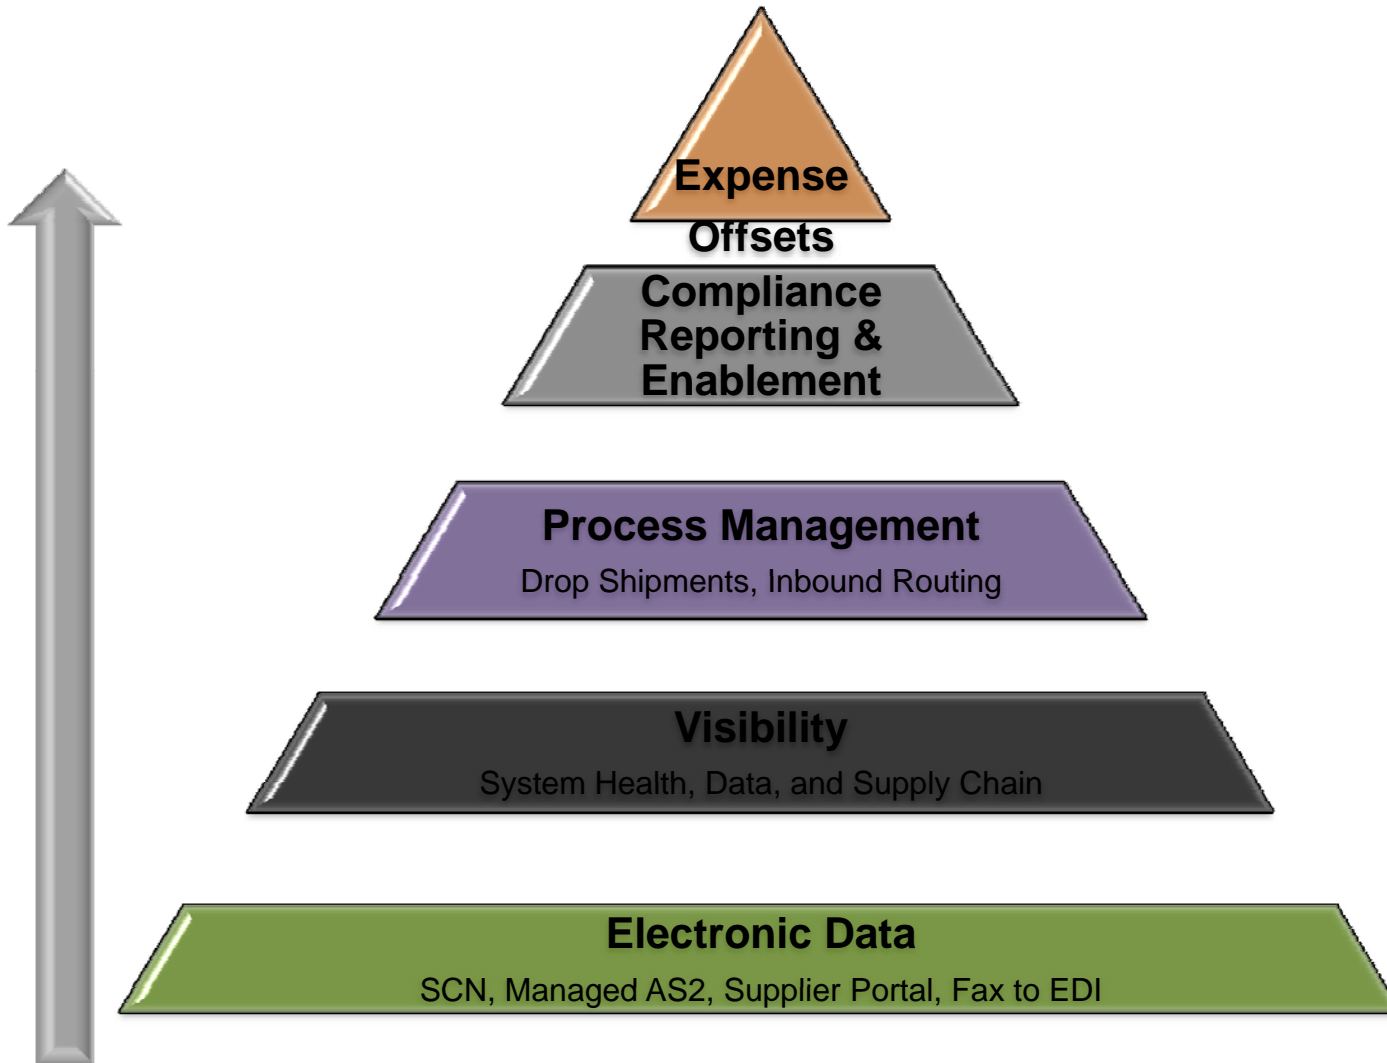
Expense Offsets

Compliance Reporting & Enablement

Process Management

Drop Shipments, Inbound Routing

Visibility

System Health, Data, and Supply Chain

Electronic Data

SCN, Managed AS2, Supplier Portal, Fax to EDI